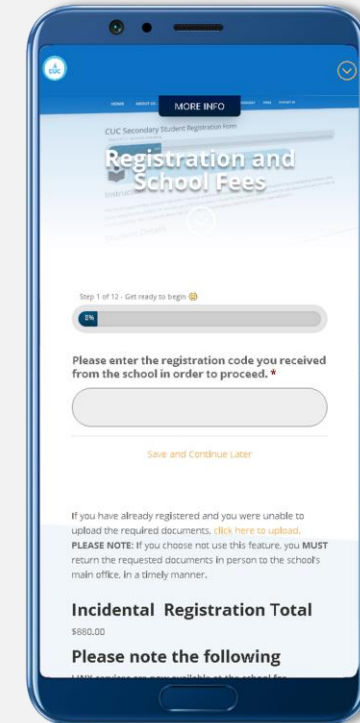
CUC

MORE INFO

CUC Secondary Student Registration Form

Registration and School Fees

Step 1 of 12 - Get ready to begin 😊

3%

Please enter the registration code you received from the school in order to proceed. *

Save and Continue Later

If you have already registered and you were unable to upload the required documents, click here to upload. PLEASE NOTE: If you choose not use this feature, you MUST return the requested documents in person to the school's main office, in a timely manner.

Incidental Registration Total

$880.00

Please note the following

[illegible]